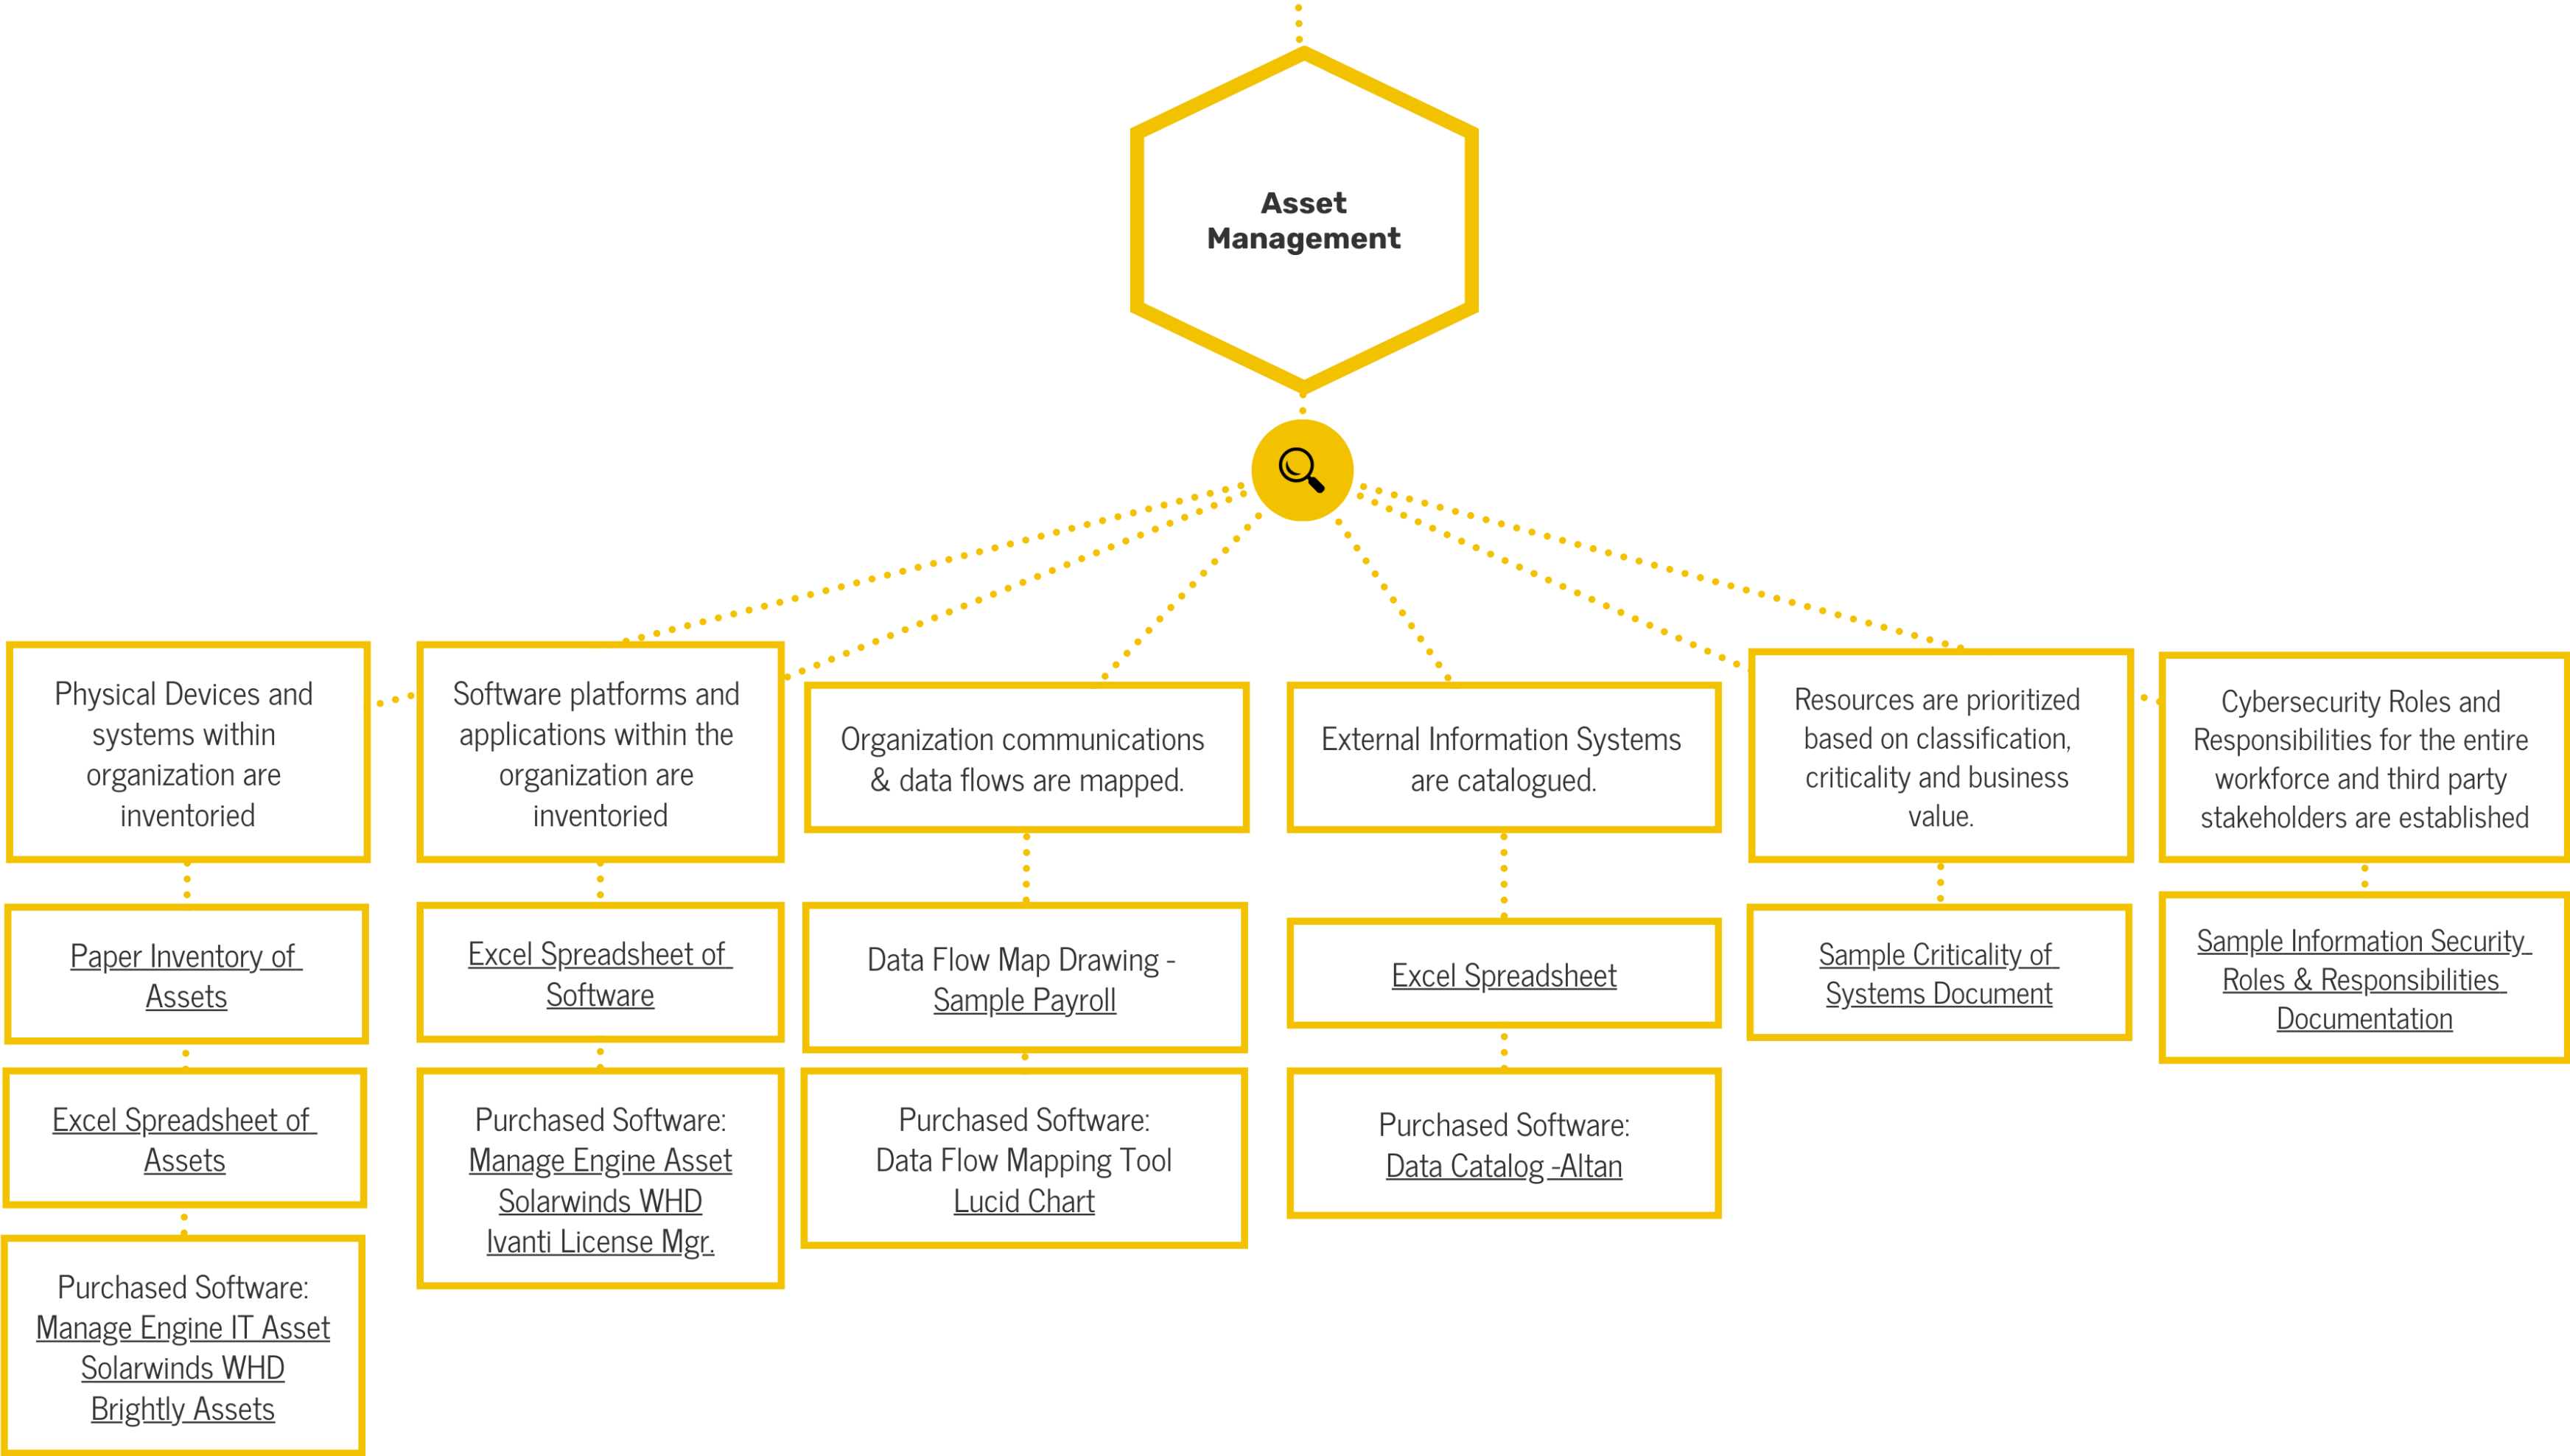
Asset Management

Physical Devices and systems within organization are inventoried

Paper Inventory of Assets

Excel Spreadsheet of Assets

Purchased Software:
Manage Engine IT Asset
Solarwinds WHD
Brightly Assets

Software platforms and applications within the organization are inventoried

Excel Spreadsheet of Software

Purchased Software:
Manage Engine Asset
Solarwinds WHD
Ivanti License Mgr.

Organization communications & data flows are mapped.

Data Flow Map Drawing - Sample Payroll

Purchased Software:
Data Flow Mapping Tool
Lucid Chart

External Information Systems are catalogued.

Excel Spreadsheet

Purchased Software:
Data Catalog -Altan

Resources are prioritized based on classification, criticality and business value.

Sample Criticality of Systems Document

Cybersecurity Roles and Responsibilities for the entire workforce and third party stakeholders are established

Sample Information Security Roles & Responsibilities Documentation